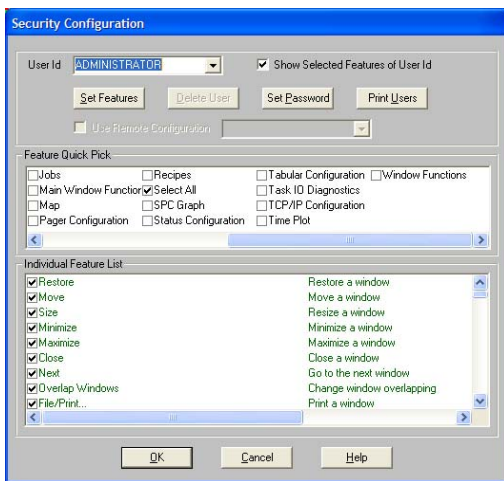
Security Configuration

User Id ADMINISTRATOR

☑ Show Selected Features of User Id

Set Features | Delete User | Set Password | Print Users

Use Remote Configuration

Feature Quick Pick

| | | | |
|---|---|---|---|
| ☐Jobs | ☐Recipes | ☐Tabular Configuration | ☐Window Functions |
| ☐Main Window Functior | ☑Select All | ☐Task IO Diagnostics | |
| ☐Map | ☐SPC Graph | ☐TCP/IP Configuration | |
| ☐Pager Configuration | ☐Status Configuration | ☐Time Plot | |

Individual Feature List

| | |
|---|---|
| ☑Restore | Restore a window |
| ☑Move | Move a window |
| ☑Size | Resize a window |
| ☑Minimize | Minimize a window |
| ☑Maximize | Maximize a window |
| ☑Close | Close a window |
| ☑Next | Go to the next window |
| ☑Overlap Windows | Change window overlapping |
| ☑File/Print... | Print a window |

OK | Cancel | Help